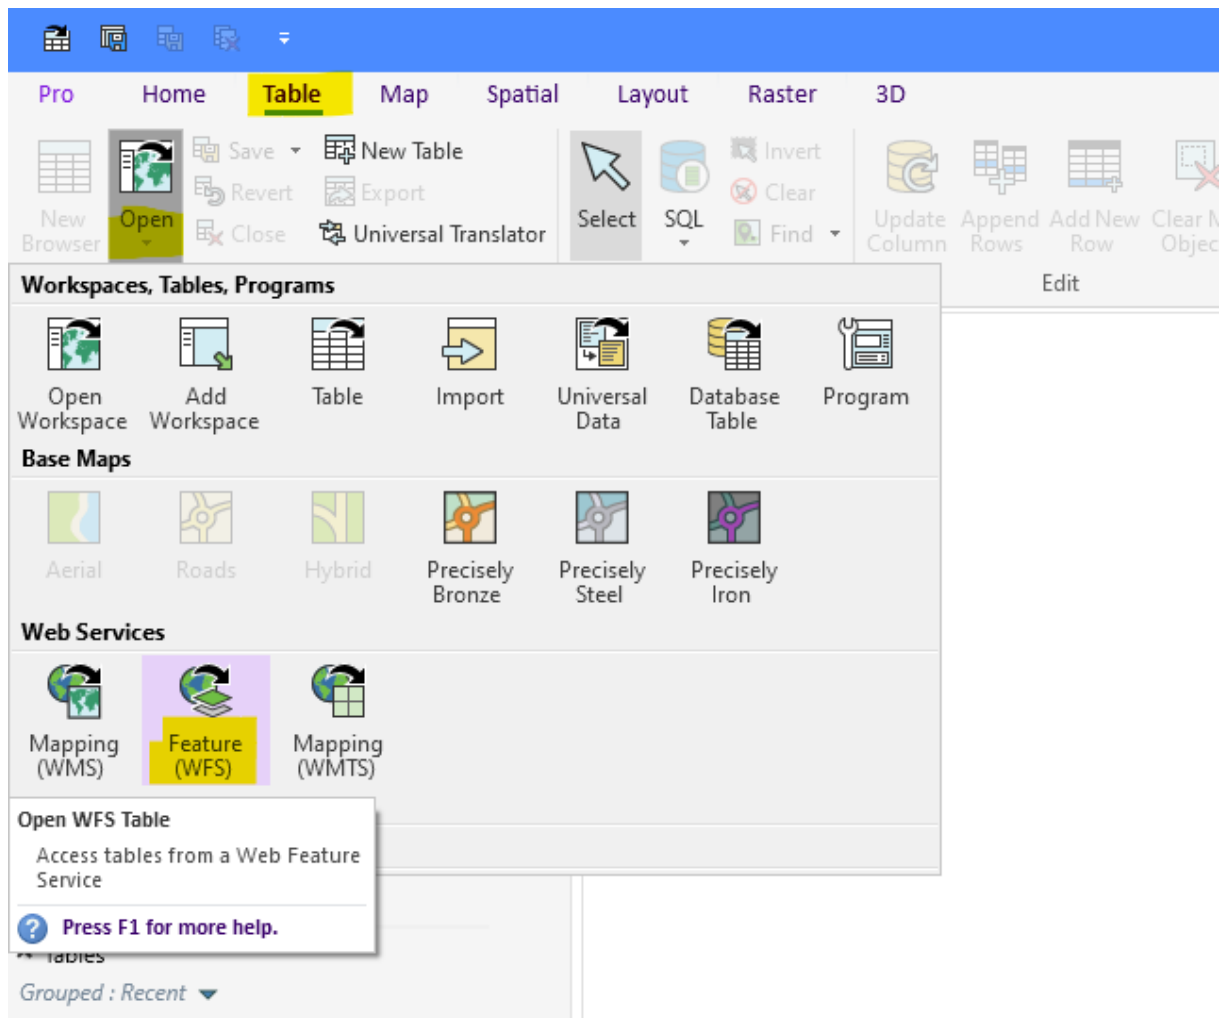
Pro Home Table Map Spatial Layout Raster 3D

New Browser
Open
Save
Revert
Close
New Table
Export
Universal Translator
Select
SQL
Invert
Clear
Find
Update Column
Append Rows
Add New Row
Clear M Objec
Edit

Workspaces, Tables, Programs

Open Workspace
Add Workspace
Table
Import
Universal Data
Database Table
Program

Base Maps

Aerial
Roads
Hybrid
Precisely Bronze
Precisely Steel
Precisely Iron

Web Services

Mapping (WMS)
Feature (WFS)
Mapping (WMTS)

Open WFS Table

Access tables from a Web Feature Service

Press F1 for more help.

Tables
Grouped : Recent